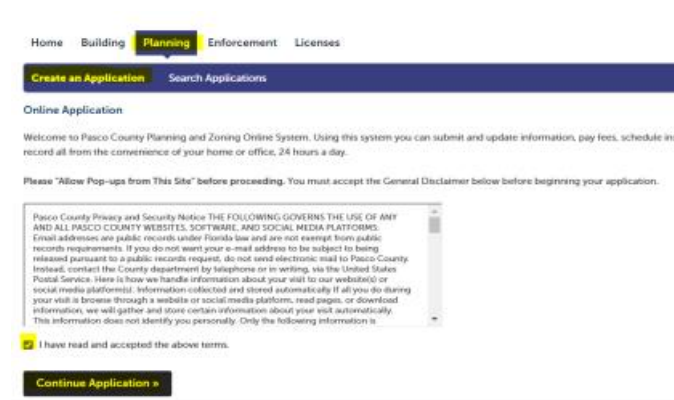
Home Building Planning Enforcement Licenses

Create an Application Search Applications

Online Application

Welcome to Pasco County Planning and Zoning Online System. Using this system you can submit and update information, pay fees, schedule in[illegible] record all from the convenience of your home or office, 24 hours a day.

Please "Allow Pop-ups from This Site" before proceeding. You must accept the General Disclaimer below before beginning your application.

Pasco County Privacy and Security Notice THE FOLLOWING GOVERNS THE USE OF ANY AND ALL PASCO COUNTY WEBSITES, SOFTWARE, AND SOCIAL MEDIA PLATFORMS. Email addresses are public records under Florida law and are not exempt from public records requirements. If you do not want your e-mail address to be subject to being released pursuant to a public records request, do not send electronic mail to Pasco County. Instead, contact the County department by telephone or in writing, via the United States Postal Service. Here is how we handle information about your visit to our website(s) or social media platform(s). Information collected and stored automatically If all you do during your visit is browse through a website or social media platform, read pages, or download information, we will gather and store certain information about your visit automatically. This information does not identify you personally. Only the following information is

I have read and accepted the above terms.

Continue Application »